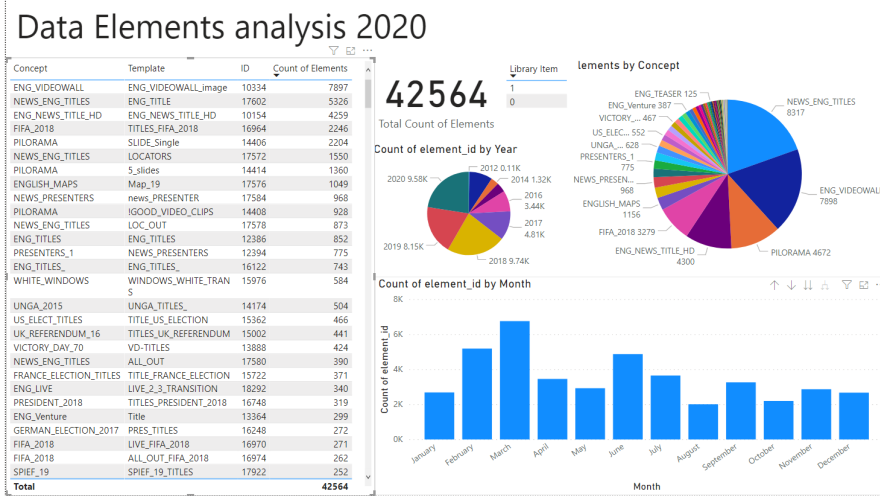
Data Elements analysis 2020

| Concept | Template | ID | Count of Elements |
|---|---|---|---|
| ENG_VIDEOWALL | ENG_VIDEOWALL_image | 10334 | 7897 |
| NEWS_ENG_TITLES | ENG_TITLE | 17602 | 5326 |
| ENG_NEWS_TITLE_HD | ENG_NEWS_TITLE_HD | 10154 | 4259 |
| FIFA_2018 | TITLES_FIFA_2018 | 16964 | 2246 |
| PILORAMA | SLIDE_Single | 14406 | 2204 |
| NEWS_ENG_TITLES | LOCATORS | 17572 | 1550 |
| PILORAMA | 5_slides | 14414 | 1360 |
| ENGLISH_MAPS | Map_19 | 17576 | 1049 |
| NEWS_PRESENTERS | news_PRESENTER | 17584 | 968 |
| PILORAMA | !GOOD_VIDEO_CLIPS | 14408 | 928 |
| NEWS_ENG_TITLES | LOC_OUT | 17578 | 873 |
| ENG_TITLES | ENG_TITLES | 12386 | 852 |
| PRESENTERS_1 | NEWS_PRESENTERS | 12394 | 775 |
| ENG_TITLES_ | ENG_TITLES_ | 16122 | 743 |
| WHITE_WINDOWS | WINDOWS_WHITE_TRANS | 15976 | 584 |
| UNGA_2015 | UNGA_TITLES_ | 14174 | 504 |
| US_ELECT_TITLES | TITLE_US_ELECTION | 15362 | 466 |
| UK_REFERENDUM_16 | TITLES_UK_REFERENDUM | 15002 | 441 |
| VICTORY_DAY_70 | VD-TITLES | 13888 | 424 |
| NEWS_ENG_TITLES | ALL_OUT | 17580 | 390 |
| FRANCE_ELECTION_TITLES | TITLE_FRANCE_ELECTION | 15722 | 371 |
| ENG_LIVE | LIVE_2_3_TRANSITION | 18292 | 340 |
| PRESIDENT_2018 | TITLES_PRESIDENT_2018 | 16748 | 319 |
| ENG_Venture | Title | 13364 | 299 |
| GERMAN_ELECTION_2017 | PRES_TITLES | 16248 | 272 |
| FIFA_2018 | LIVE_FIFA_2018 | 16970 | 271 |
| FIFA_2018 | ALL_OUT_FIFA_2018 | 16974 | 262 |
| SPIEF_19 | SPIEF_19_TITLES | 17922 | 252 |
| Total | | | 42564 |

42564
Total Count of Elements

| Library Item |
|---|
| 1 |
| 0 |

Count of element_id by Year
2012 0.11K
2014 1.32K
2016 3.44K
2017 4.81K
2018 9.74K
2019 8.15K
2020 9.58K

lements by Concept
ENG_TEASER 125
ENG_Venture 387
VICTORY_... 467
US_ELEC... 552
UNGA_... 628
PRESENTERS_1 775
NEWS_PRESEN... 968
ENGLISH_MAPS 1156
FIFA_2018 3279
ENG_NEWS_TITLE_HD 4300
PILORAMA 4672
ENG_VIDEOWALL 7898
NEWS_ENG_TITLES 8317

Count of element_id by Month
8K
6K
4K
2K
0K
Count of element_id
January
February
March
April
May
June
July
August
September
October
November
December
Month